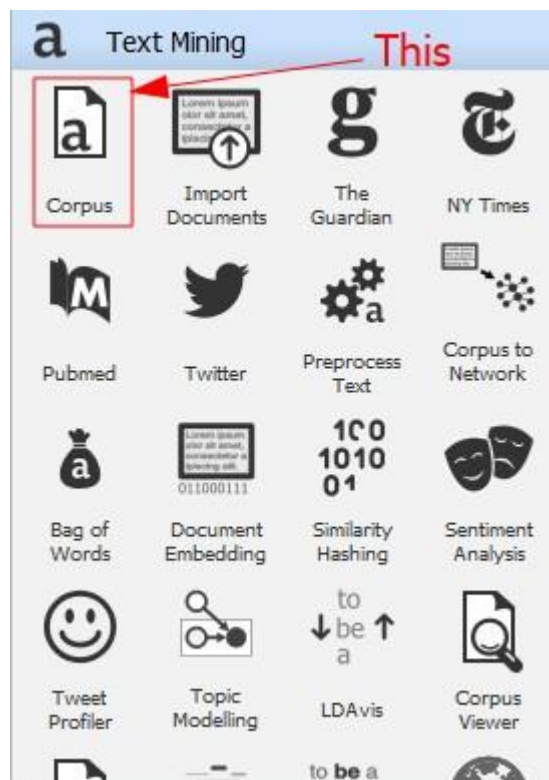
a Text Mining

This

a

Corpus

Lorem ipsum olor sit amet, consectetur a lpiscing elit.

Import Documents

g

The Guardian

NY Times

M

Pubmed

Twitter

a

Preprocess Text

Corpus to Network

a

Bag of Words

Lorem ipsum olor sit amet, consectetur a lpiscing elit.

011000111

Document Embedding

100
1010
01

Similarity Hashing

Sentiment Analysis

Tweet Profiler

Topic Modelling

to
be
a

LDAvis

Corpus Viewer

to be a